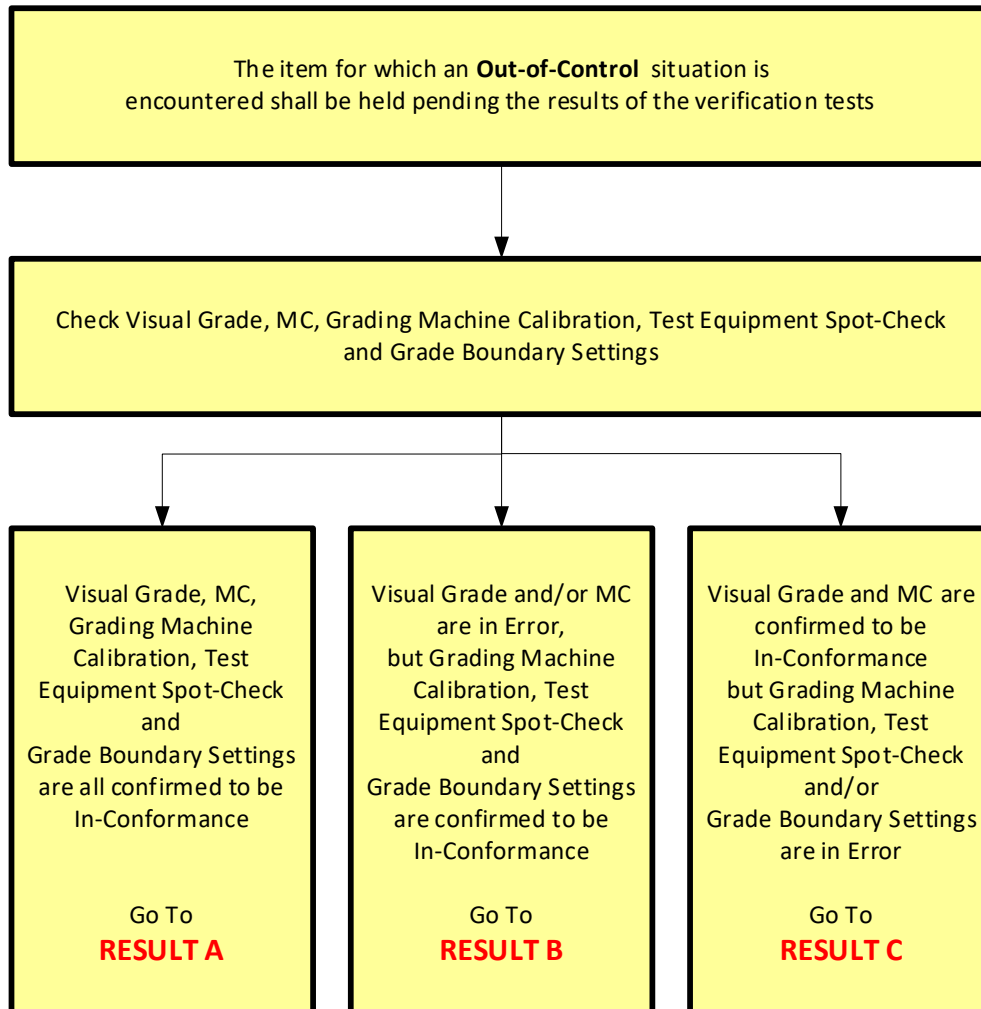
The item for which an **Out-of-Control** situation is encountered shall be held pending the results of the verification tests

Check Visual Grade, MC, Grading Machine Calibration, Test Equipment Spot-Check and Grade Boundary Settings

Visual Grade, MC, Grading Machine Calibration, Test Equipment Spot-Check and Grade Boundary Settings are all confirmed to be In-Conformance

Go To
RESULT A

Visual Grade and/or MC are in Error, but Grading Machine Calibration, Test Equipment Spot-Check and Grade Boundary Settings are confirmed to be In-Conformance

Go To
RESULT B

Visual Grade and MC are confirmed to be In-Conformance but Grading Machine Calibration, Test Equipment Spot-Check and/or Grade Boundary Settings are in Error

Go To
RESULT C